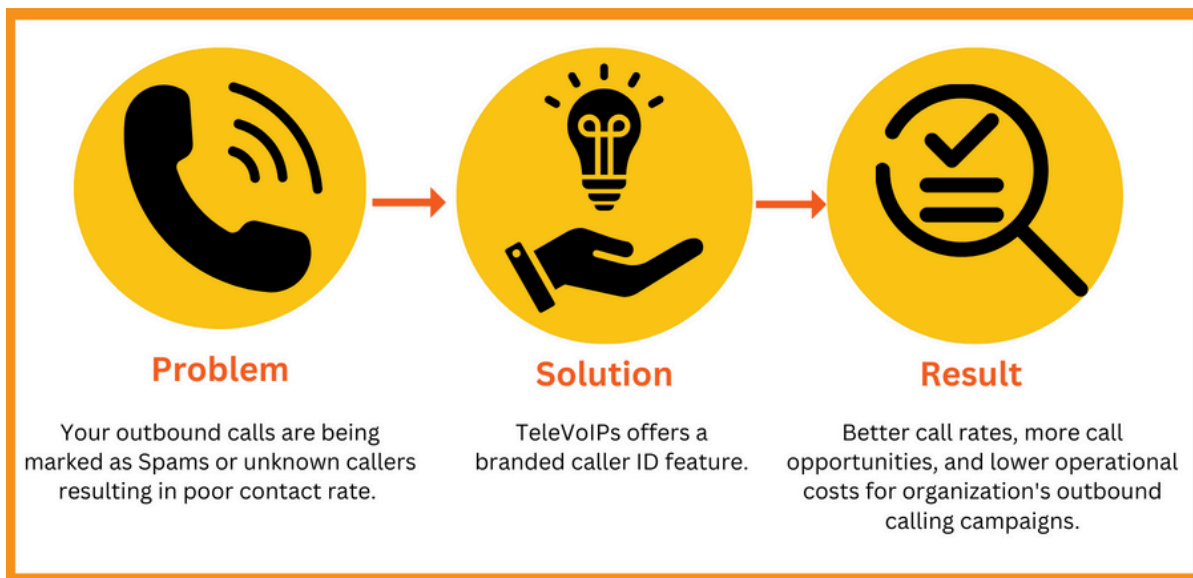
Problem

Your outbound calls are being marked as Spams or unknown callers resulting in poor contact rate.

Solution

TeleVoIPs offers a branded caller ID feature.

Result

Better call rates, more call opportunities, and lower operational costs for organization's outbound calling campaigns.